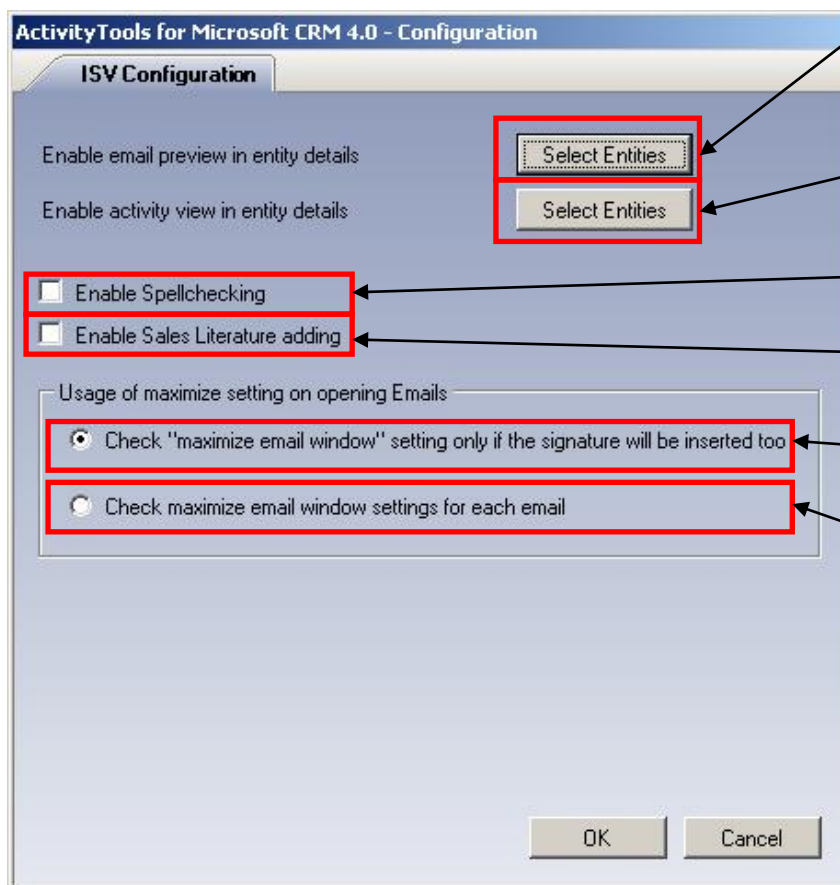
ActivityTools for Microsoft CRM 4.0 - Configuration

ISV Configuration

Enable email preview in entity details
Select Entities

Enable activity view in entity details
Select Entities

Enable Spellchecking

Enable Sales Literature adding

Usage of maximize setting on opening Emails

Check "maximize email window" setting only if the signature will be inserted too

Check maximize email window settings for each email

OK
Cancel